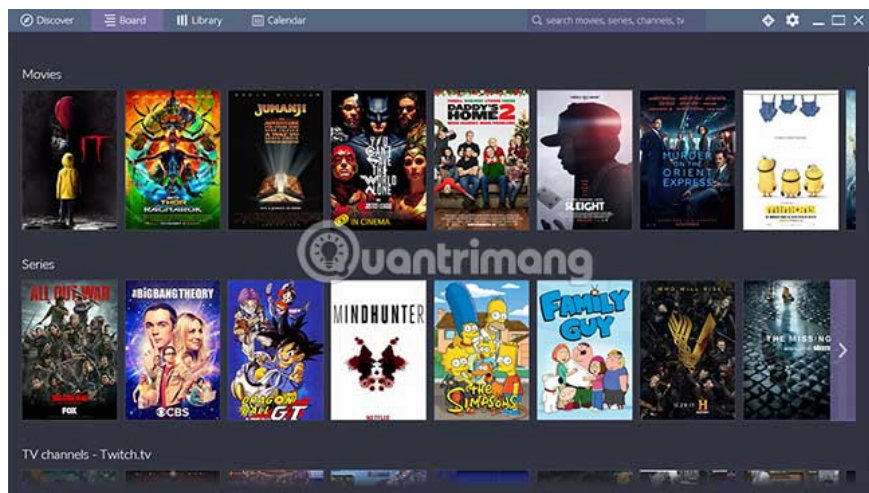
Discover Board Library Calendar

search movies, series, channels, tv

Movies

IT

THOR RAGNAROK

JUMANJI

JUSTICE LEAGUE

IN CINEMA

DADDY'S HOME 2

SLEIGHT

MURDER ON THE ORIENT EXPRESS

Series

ALL OUT WAR

FOX

#BIGBANGTHEORY

CBS

DRAGON BALL GT

MINDHUNTER

NETFLIX

THE SIMPSONS

FAMILY GUY

THE MISSING

uantrimang

TV channels - Twitch.tv